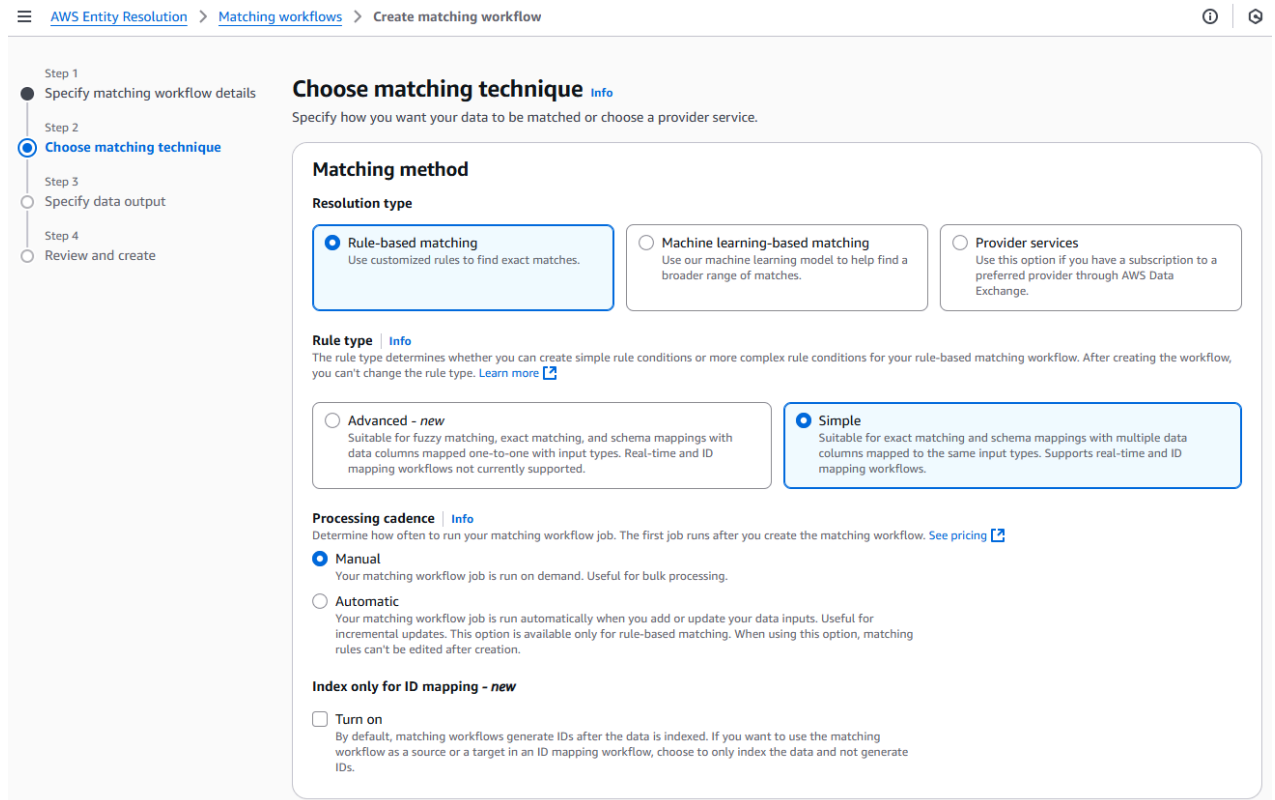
AWS Entity Resolution > Matching workflows > Create matching workflow

Step 1
Specify matching workflow details

Step 2
Choose matching technique

Step 3
Specify data output

Step 4
Review and create

Choose matching technique Info
Specify how you want your data to be matched or choose a provider service.

Matching method

Resolution type

Rule-based matching
Use customized rules to find exact matches.

Machine learning-based matching
Use our machine learning model to help find a broader range of matches.

Provider services
Use this option if you have a subscription to a preferred provider through AWS Data Exchange.

Rule type | Info
The rule type determines whether you can create simple rule conditions or more complex rule conditions for your rule-based matching workflow. After creating the workflow, you can't change the rule type. Learn more

Advanced - new
Suitable for fuzzy matching, exact matching, and schema mappings with data columns mapped one-to-one with input types. Real-time and ID mapping workflows not currently supported.

Simple
Suitable for exact matching and schema mappings with multiple data columns mapped to the same input types. Supports real-time and ID mapping workflows.

Processing cadence | Info
Determine how often to run your matching workflow job. The first job runs after you create the matching workflow. See pricing

Manual
Your matching workflow job is run on demand. Useful for bulk processing.

Automatic
Your matching workflow job is run automatically when you add or update your data inputs. Useful for incremental updates. This option is available only for rule-based matching. When using this option, matching rules can't be edited after creation.

Index only for ID mapping - new

Turn on
By default, matching workflows generate IDs after the data is indexed. If you want to use the matching workflow as a source or a target in an ID mapping workflow, choose to only index the data and not generate IDs.